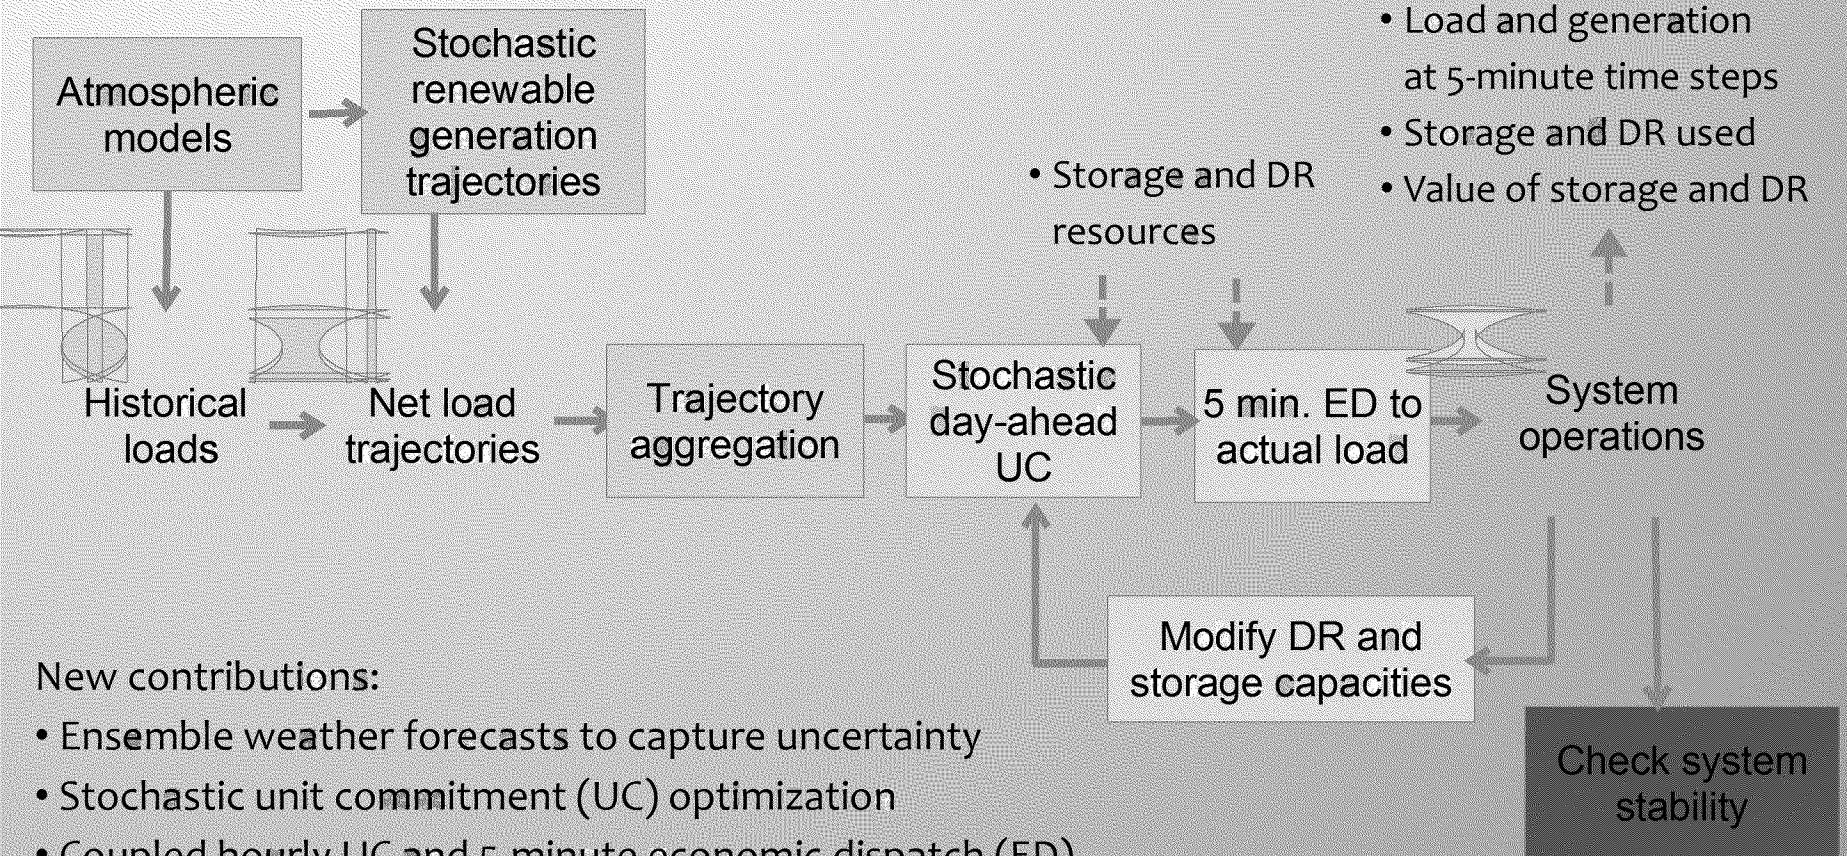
Atmospheric models

Stochastic renewable generation trajectories

• Load and generation at 5-minute time steps
• Storage and DR used
• Value of storage and DR

• Storage and DR resources

Historical loads

Net load trajectories

Trajectory aggregation

Stochastic day-ahead UC

5 min. ED to actual load

System operations

Modify DR and storage capacities

Check system stability

New contributions:
• Ensemble weather forecasts to capture uncertainty
• Stochastic unit commitment (UC) optimization
• Coupled hourly UC and 5-minute economic dispatch (ED)